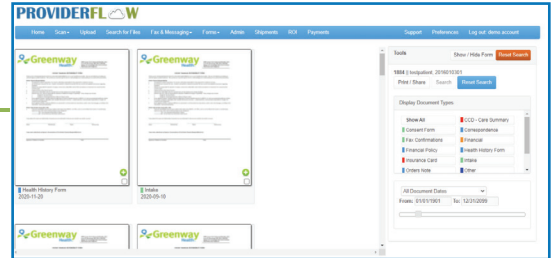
PROVIDERFLOW

Home Scan▾ Upload Search for Files Fax & Messaging▾ Forms▾ Admin Shipments ROI Payments Support Preferences Log out demo account

Greenway Health

Greenway Health

Health History Form
2020-11-20

Intake
2020-09-18

Greenway Health

Greenway Health

Tools

Show / Hide Form

Reset Search

1804 | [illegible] 2018010301

Print / Share

Search

Reset Search

Display Document Types

Show All
CCD - Care Summary
Consent Form
Correspondence
Fax Confirmations
Financial
Financial Policy
Health History Form
Insurance Card
Intake
Orders Note
Other

All Document Dates

From: 01/01/1901

To: 12/31/2099